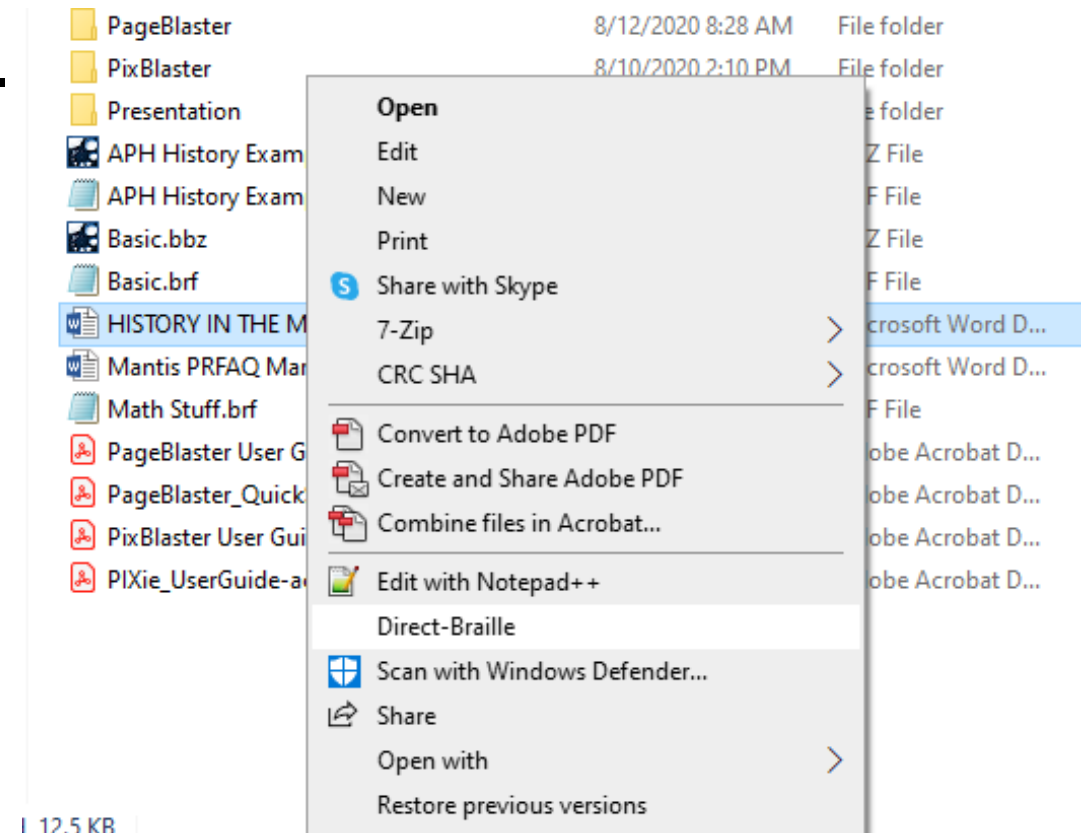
PageBlaster 8/12/2020 8:28 AM File folder
PixBlaster 8/10/2020 2:10 PM File folder
Presentation e folder
APH History Exam Z File
APH History Exam F File
Basic.bbz Z File
Basic.brf F File
HISTORY IN THE M crosoft Word D...
Mantis PRFAQ Mar crosoft Word D...
Math Stuff.brf F File
PageBlaster User G obe Acrobat D...
PageBlaster_Quick obe Acrobat D...
PixBlaster User Gui obe Acrobat D...
PIXie_UserGuide-a obe Acrobat D...

Open
Edit
New
Print
Share with Skype
7-Zip
CRC SHA
Convert to Adobe PDF
Create and Share Adobe PDF
Combine files in Acrobat...
Edit with Notepad++
Direct-Braille
Scan with Windows Defender...
Share
Open with
Restore previous versions

12.5 KB